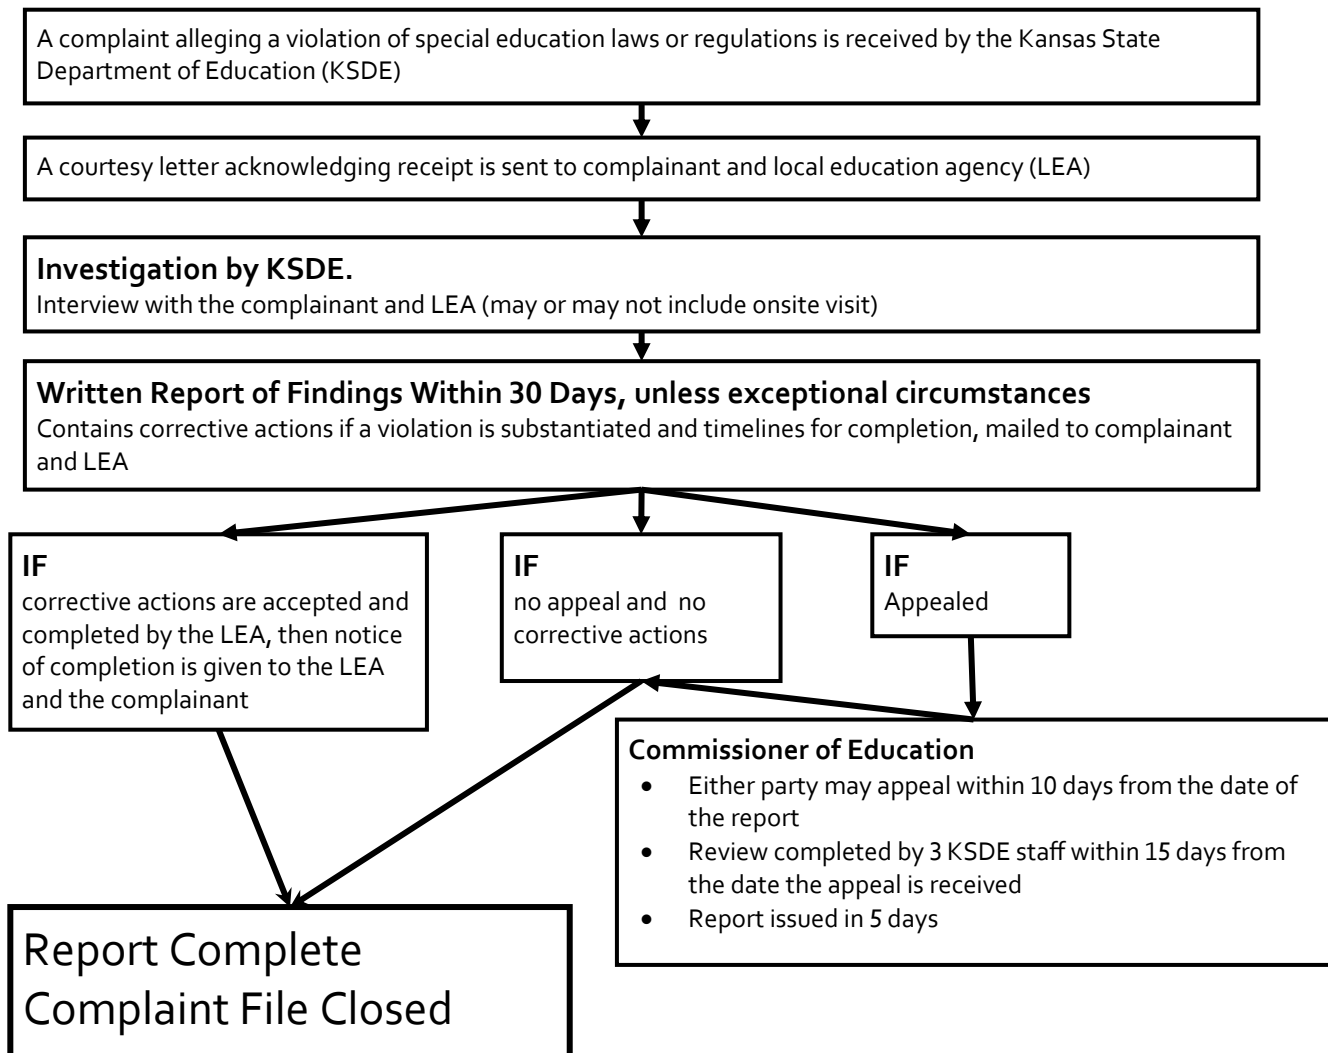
A complaint alleging a violation of special education laws or regulations is received by the Kansas State Department of Education (KSDE)

A courtesy letter acknowledging receipt is sent to complainant and local education agency (LEA)

**Investigation by KSDE.**
Interview with the complainant and LEA (may or may not include onsite visit)

**Written Report of Findings Within 30 Days, unless exceptional circumstances**
Contains corrective actions if a violation is substantiated and timelines for completion, mailed to complainant and LEA

**IF**
corrective actions are accepted and completed by the LEA, then notice of completion is given to the LEA and the complainant

**IF**
no appeal and no corrective actions

**IF**
Appealed

**Commissioner of Education**
- Either party may appeal within 10 days from the date of the report
- Review completed by 3 KSDE staff within 15 days from the date the appeal is received
- Report issued in 5 days

Report Complete
Complaint File Closed